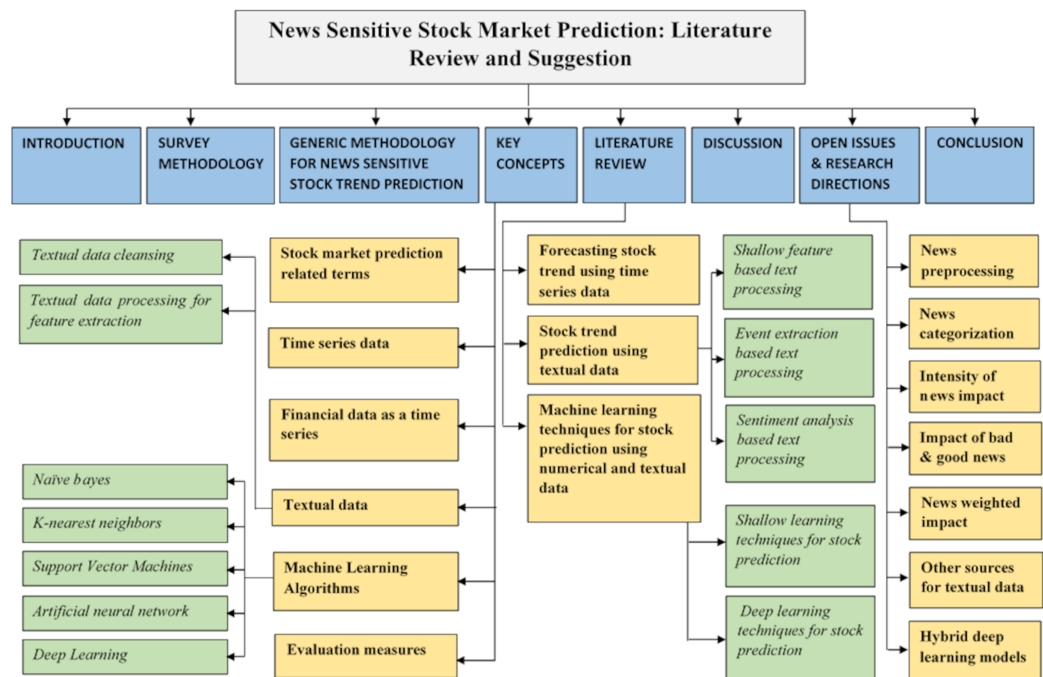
News Sensitive Stock Market Prediction: Literature Review and Suggestion

INTRODUCTION

SURVEY METHODOLOGY

GENERIC METHODOLOGY FOR NEWS SENSITIVE STOCK TREND PREDICTION

KEY CONCEPTS

LITERATURE REVIEW

DISCUSSION

OPEN ISSUES & RESEARCH DIRECTIONS

CONCLUSION

Textual data cleansing

Textual data processing for feature extraction

Stock market prediction related terms

Time series data

Financial data as a time series

Textual data

Machine Learning Algorithms

Evaluation measures

Naïve bayes

K-nearest neighbors

Support Vector Machines

Artificial neural network

Deep Learning

Forecasting stock trend using time series data

Stock trend prediction using textual data

Machine learning techniques for stock prediction using numerical and textual data

Shallow feature based text processing

Event extraction based text processing

Sentiment analysis based text processing

Shallow learning techniques for stock prediction

Deep learning techniques for stock prediction

News preprocessing

News categorization

Intensity of news impact

Impact of bad & good news

News weighted impact

Other sources for textual data

Hybrid deep learning models